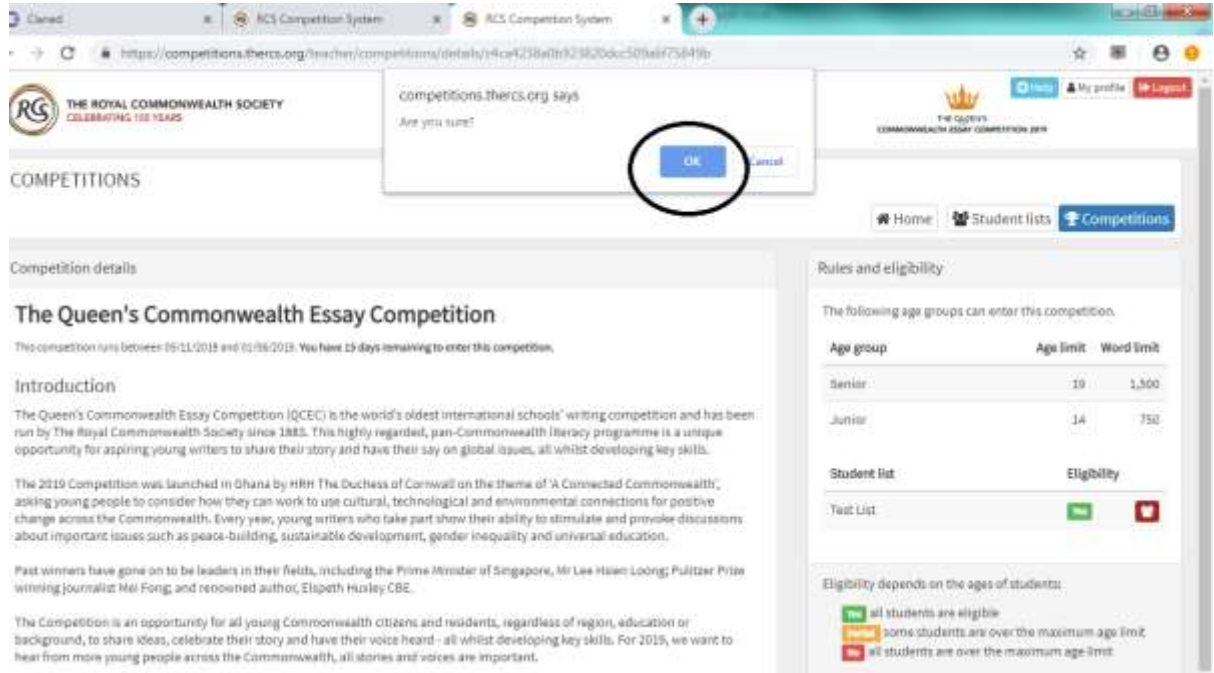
Cloned | RCS Competition System | RCS Competition System

https://competitions.thercs.org/teacher/competitions/details/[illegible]

THE ROYAL COMMONWEALTH SOCIETY
CELEBRATING 150 YEARS

competitions.thercs.org says
Are you sure?
OK Cancel

Help | My profile | Logout

THE QUEEN'S COMMONWEALTH ESSAY COMPETITION 2019

COMPETITIONS

Home | Student lists | Competitions

Competition details

The Queen's Commonwealth Essay Competition

This competition runs between 05/11/2018 and 01/06/2019. You have 13 days remaining to enter this competition.

Introduction

The Queen's Commonwealth Essay Competition (QCEC) is the world's oldest international schools' writing competition and has been run by The Royal Commonwealth Society since 1883. This highly regarded, pan-Commonwealth literacy programme is a unique opportunity for aspiring young writers to share their story and have their say on global issues, all whilst developing key skills.

The 2019 Competition was launched in Ghana by HRH The Duchess of Cornwall on the theme of 'A Connected Commonwealth', asking young people to consider how they can work to use cultural, technological and environmental connections for positive change across the Commonwealth. Every year, young writers who take part show their ability to stimulate and provoke discussions about important issues such as peace-building, sustainable development, gender inequality and universal education.

Past winners have gone on to be leaders in their fields, including the Prime Minister of Singapore, Mr Lee Hsien Loong; Pulitzer Prize winning journalist Mei Fong; and renowned author, Elspeth Huxley CBE.

The Competition is an opportunity for all young Commonwealth citizens and residents, regardless of region, education or background, to share ideas, celebrate their story and have their voice heard - all whilst developing key skills. For 2019, we want to hear from more young people across the Commonwealth, all stories and voices are important.

Rules and eligibility

The following age groups can enter this competition.

| Age group | Age limit | Word limit |
|---|---|---|
| Senior | 18 | 1,500 |
| Junior | 14 | 750 |

| Student list | Eligibility |
|---|---|
| Test List | Yes |

Eligibility depends on the ages of students:
Yes all students are eligible
Partial some students are over the maximum age limit
No all students are over the maximum age limit